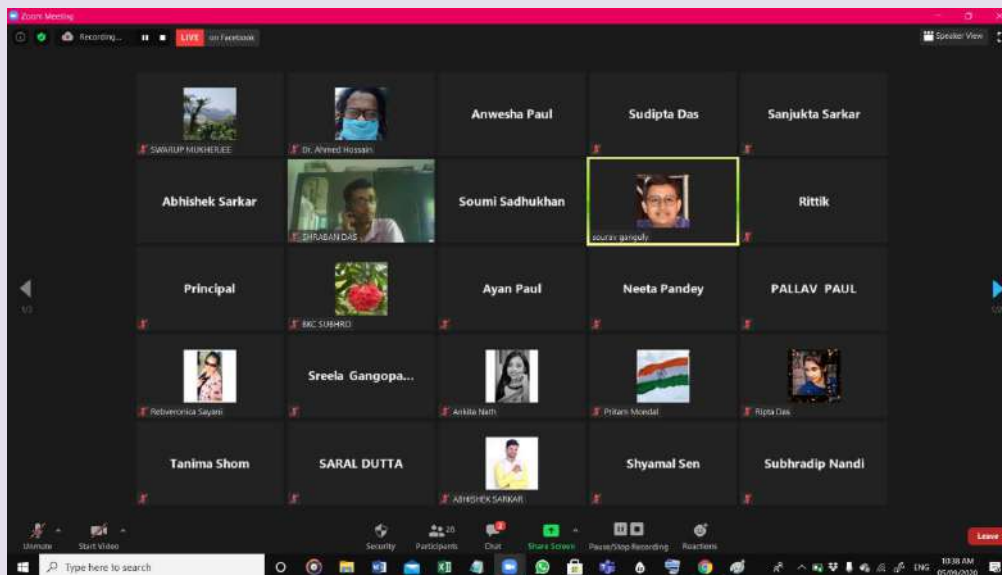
Zoom Meeting

Recording... LIVE on Facebook

Speaker View

SWARUP MUKHERJEE

Dr. Ahmed Hossain

Anwesha Paul

Sudipta Das

Sanjukta Sarkar

Abhishek Sarkar

SHRABANI DAS

Soumi Sadhukhan

sourav ganguly

Rittik

Principal

BKC SUBHRO

Ayan Paul

Neeta Pandey

PALLAV PAUL

Rebveronica Sayani

Sreela Gangopa...

Ankita Nath

Pritam Mondal

Ripta Das

Tanima Shom

SARAL DUTTA

ABHISHEK SARKAR

Shyamal Sen

Subhradip Nandi

1/3

Unmute

Start Video

Security

Participants 26

Chat

Share Screen

Pause/Stop Recording

Reactions

Leave

Type here to search

ENG

10:38 AM

05/09/2020